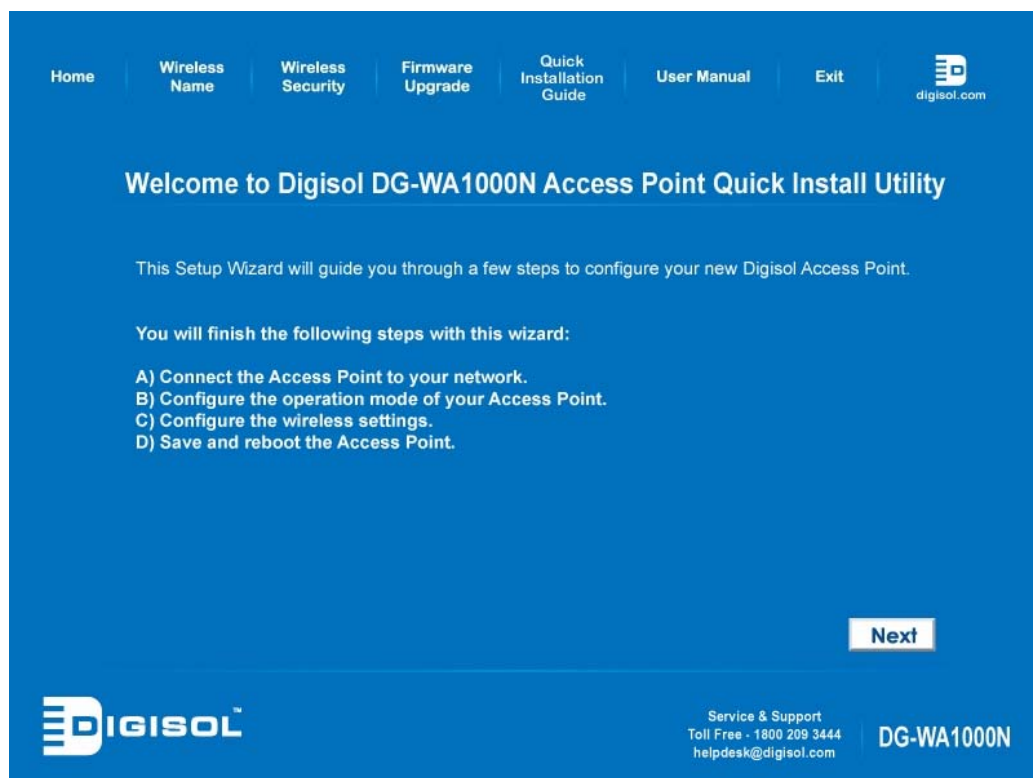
Home | Wireless Name | Wireless Security | Firmware Upgrade | Quick Installation Guide | User Manual | Exit | digisol.com

Welcome to Digisol DG-WA1000N Access Point Quick Install Utility

This Setup Wizard will guide you through a few steps to configure your new Digisol Access Point.

You will finish the following steps with this wizard:

A) Connect the Access Point to your network.
B) Configure the operation mode of your Access Point.
C) Configure the wireless settings.
D) Save and reboot the Access Point.

Next

DIGISOL™

Service & Support
Toll Free - 1800 209 3444
helpdesk@digisol.com

DG-WA1000N